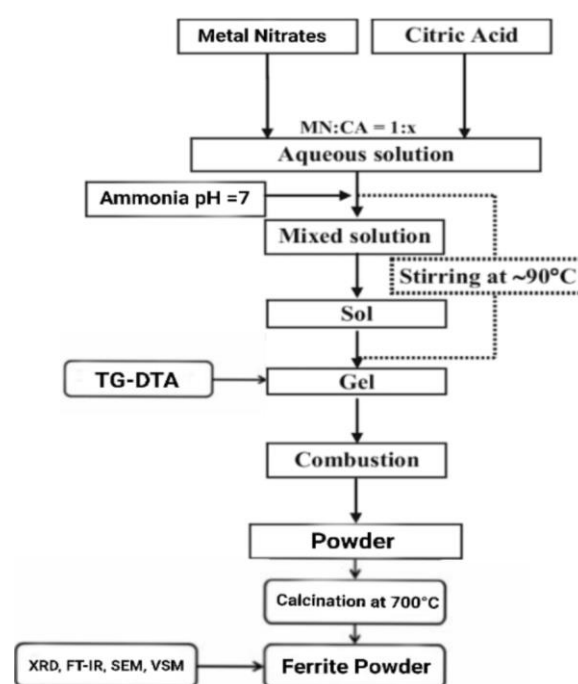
Metal Nitrates

Citric Acid

MN:CA = 1:x

Aqueous solution

Ammonia pH =7

Mixed solution

Stirring at ~90°C

Sol

TG-DTA

Gel

Combustion

Powder

Calcination at 700°C

XRD, FT-IR, SEM, VSM

Ferrite Powder